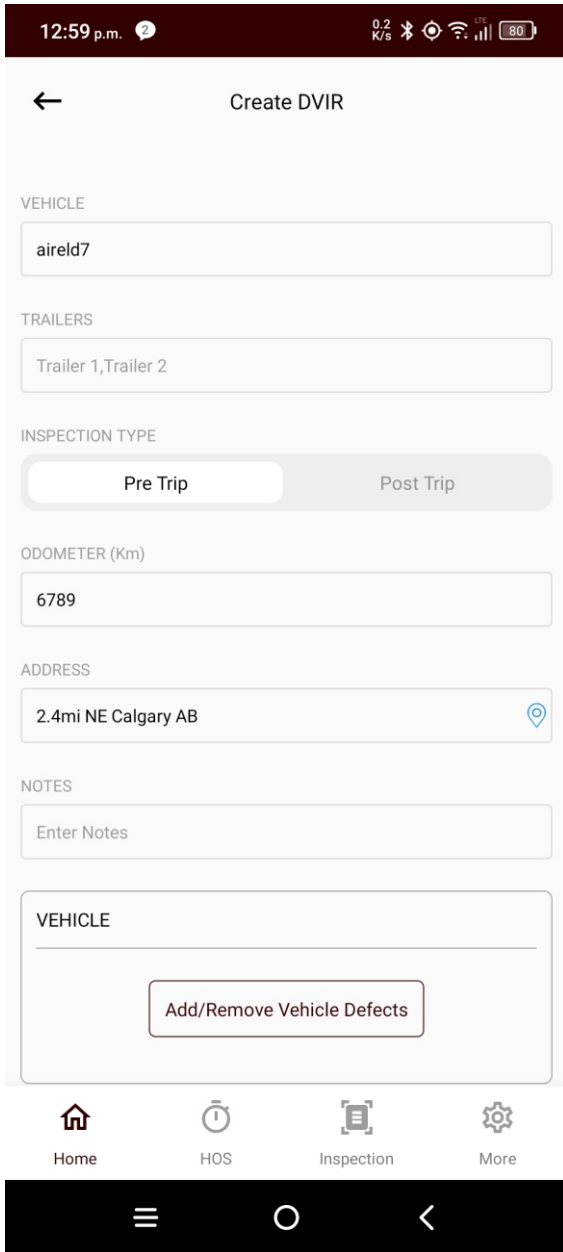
12:59 p.m. 2 0.2 K/s LTE 80

←

Create DVIR

VEHICLE

aireld7

TRAILERS

Trailer 1,Trailer 2

INSPECTION TYPE

Pre Trip

Post Trip

ODOMETER (Km)

6789

ADDRESS

2.4mi NE Calgary AB

NOTES

Enter Notes

VEHICLE

Add/Remove Vehicle Defects

Home

HOS

Inspection

More